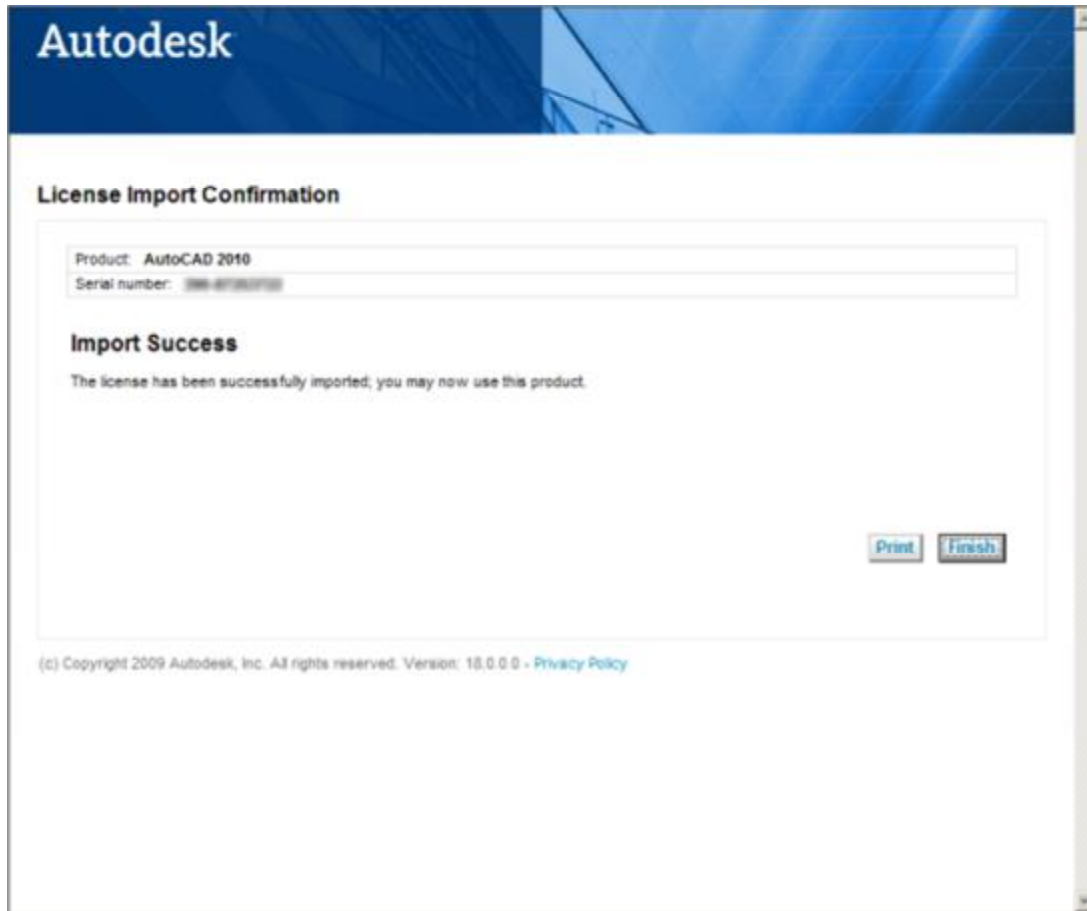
Autodesk

License Import Confirmation

| Product: | AutoCAD 2010 |
|---|---|
| Serial number: | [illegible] |

Import Success

The license has been successfully imported; you may now use this product.

Print Finish

(c) Copyright 2009 Autodesk, Inc. All rights reserved. Version: 18.0.0.0 - Privacy Policy